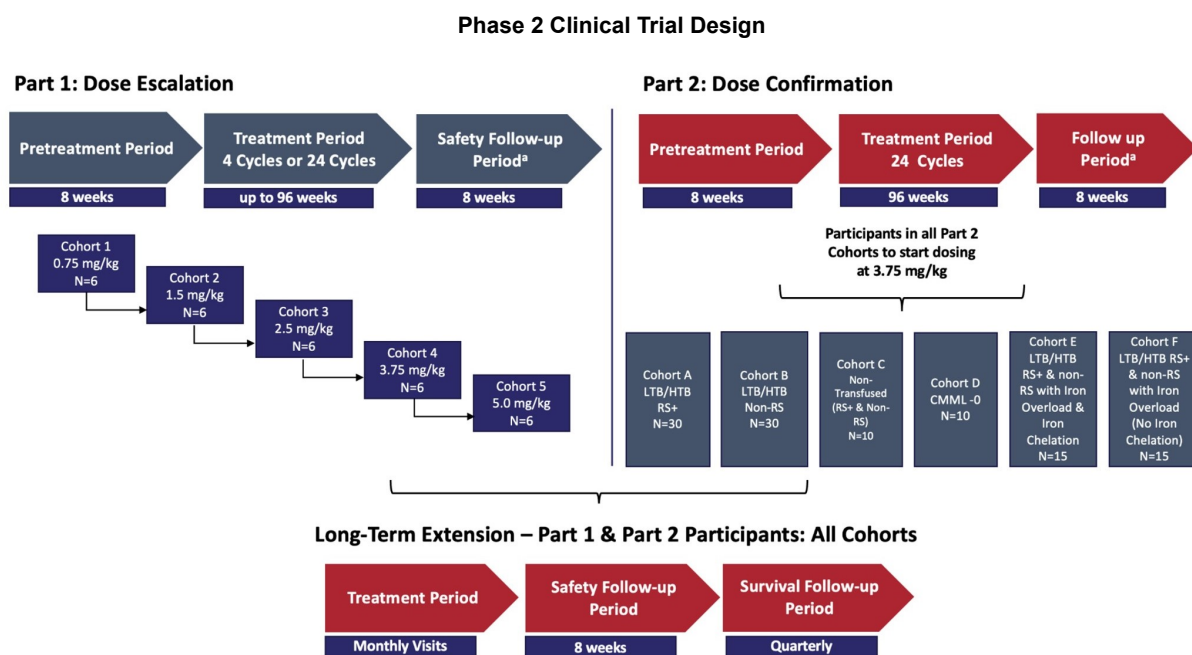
Phase 2 Clinical Trial Design

Part 1: Dose Escalation

Pretreatment Period
8 weeks

Treatment Period 4 Cycles or 24 Cycles
up to 96 weeks

Safety Follow-up Period$^a$
8 weeks

Cohort 1 0.75 mg/kg N=6

Cohort 2 1.5 mg/kg N=6

Cohort 3 2.5 mg/kg N=6

Cohort 4 3.75 mg/kg N=6

Cohort 5 5.0 mg/kg N=6

Part 2: Dose Confirmation

Pretreatment Period
8 weeks

Treatment Period 24 Cycles
96 weeks

Follow up Period$^a$
8 weeks

Participants in all Part 2 Cohorts to start dosing at 3.75 mg/kg

Cohort A LTB/HTB RS+ N=30

Cohort B LTB/HTB Non-RS N=30

Cohort C Non-Transfused (RS+ & Non-RS) N=10

Cohort D CMML -0 N=10

Cohort E LTB/HTB RS+ & non-RS with Iron Overload & Iron Chelation N=15

Cohort F LTB/HTB RS+ & non-RS with Iron Overload (No Iron Chelation) N=15

Long-Term Extension – Part 1 & Part 2 Participants: All Cohorts

Treatment Period
Monthly Visits

Safety Follow-up Period
8 weeks

Survival Follow-up Period
Quarterly